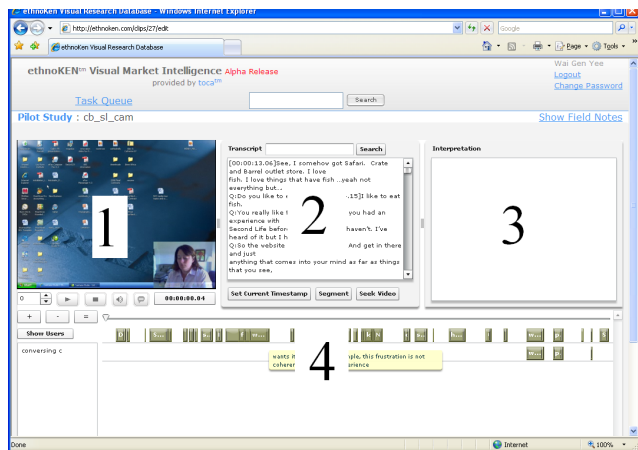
ethnoKen Visual Research Database - Windows Internet Explorer

http://ethnoken.com/clips/27/edit

Google

ethnoKen Visual Research Database

Page ▾ Tools ▾

ethnoKEN℠ Visual Market Intelligence Alpha Release
provided by toca℠

Wai Gen Yee
Logout
Change Password

Task Queue

Search

Pilot Study : cb_sl_cam

Show Field Notes

1

0

00:00:00.04

+ - =

Transcript

Search

[00:00:13.06]See, I somehow got Safari. Crate and Barrel outlet store. I love fish. I love things that have fish ..yeah not everything but...
Q:Do you like to e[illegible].15]I like to eat fish.
Q:You really like t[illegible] you had an experience with
Second Life befor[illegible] haven't. I've heard of it but I h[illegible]
Q:So the website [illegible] And get in there and just
anything that comes into your mind as far as things that you see,

2

Set Current Timestamp

Segment

Seek Video

Interpretation

3

Show Users

conversing c

wants it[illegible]ple, this frustration is not coherer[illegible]rience

4

Done

Internet

100%